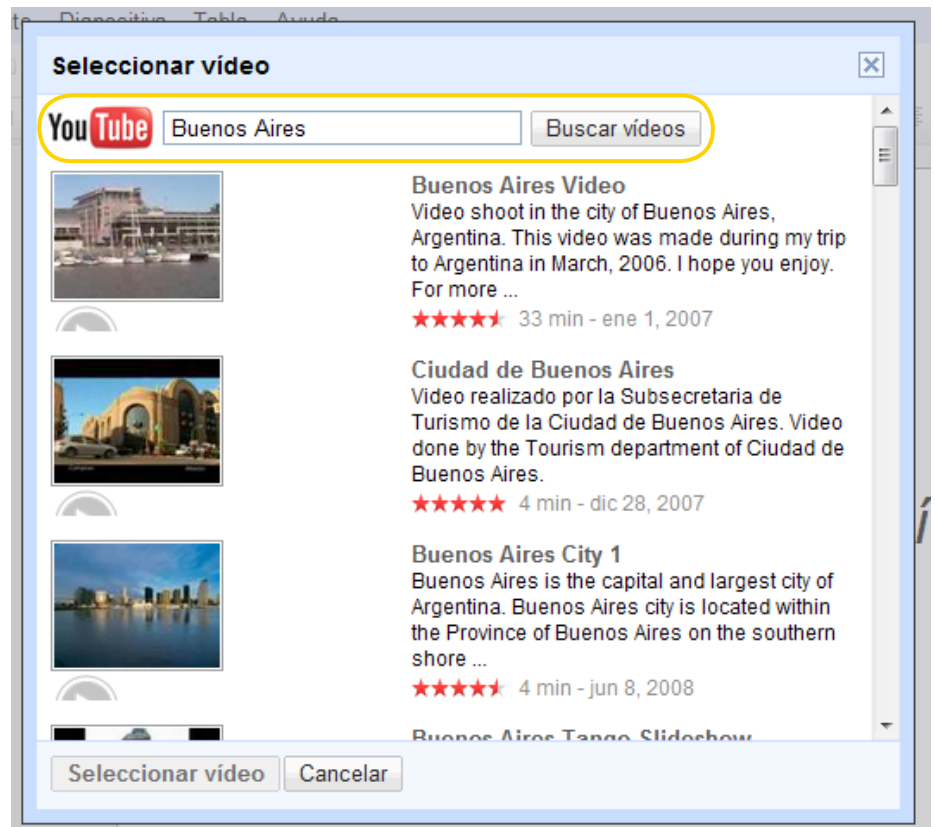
te Diapositiva Tabla Ayuda

Seleccionar vídeo

YouTube Buenos Aires Buscar vídeos

Buenos Aires Video
Video shoot in the city of Buenos Aires, Argentina. This video was made during my trip to Argentina in March, 2006. I hope you enjoy. For more ...
33 min - ene 1, 2007

Ciudad de Buenos Aires
Video realizado por la Subsecretaria de Turismo de la Ciudad de Buenos Aires. Video done by the Tourism department of Ciudad de Buenos Aires.
4 min - dic 28, 2007

Buenos Aires City 1
Buenos Aires is the capital and largest city of Argentina. Buenos Aires city is located within the Province of Buenos Aires on the southern shore ...
4 min - jun 8, 2008

Buenos Aires Tango Slideshow

Seleccionar vídeo Cancelar